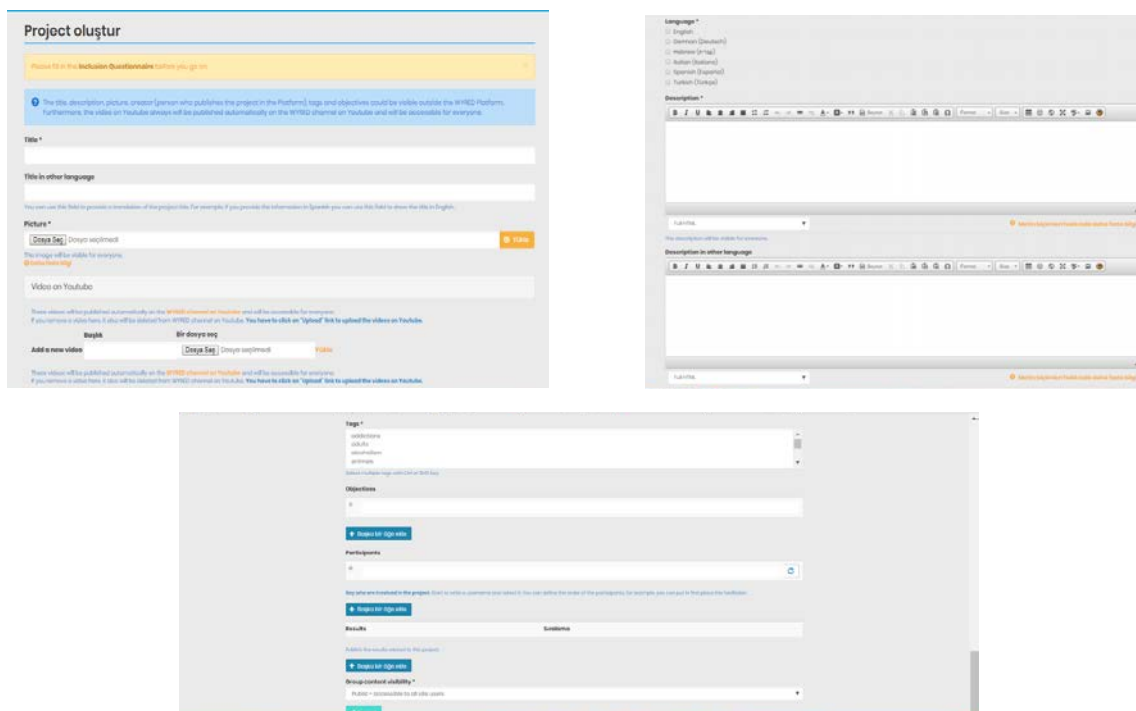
Project oluştur

Please fill in the Inclusion Questionnaire before you go on

The title, description, picture, creator (person who publishes the project in the Platform) tags and objectives could be visible outside the WYRED Platform. Furthermore, the video on Youtube always will be published automatically on the WYRED channel on Youtube and will be accessible for everyone.

Title *

Title in other language

You can use this field to provide a translation of the project title. For example, if you provide the information in Spanish you can use this field to show the title in English.

Picture *

Dosya Seç Dosya seçilmedi

Yükle

The image will be visible for everyone.

Video on Youtube

These videos will be published automatically on the WYRED channel on Youtube and will be accessible for everyone.
If you remove a video here it also will be deleted from WYRED channel on Youtube. You have to click on "Upload" link to upload the videos on Youtube.

Başlık

Bir dosya seç

Add a new video

Dosya Seç Dosya seçilmedi

Yükle

These videos will be published automatically on the WYRED channel on Youtube and will be accessible for everyone.
If you remove a video here it also will be deleted from WYRED channel on Youtube. You have to click on "Upload" link to upload the videos on Youtube.

Language *
English
German (Deutsch)
Hebrew (עברית)
Italian (Italiano)
Spanish (Español)
Turkish (Türkçe)

Description *

The description will be visible for everyone.

Description in other language

Tags *
addictions
adults
alcoholism
animals

Select multiple tags with Ctrl or Shift key

Objectives

+ Başka bir öğe ekle

Participants

+ Başka bir öğe ekle

Results

Sıralama

+ Başka bir öğe ekle

Group content visibility *

Public - accessible to all site users